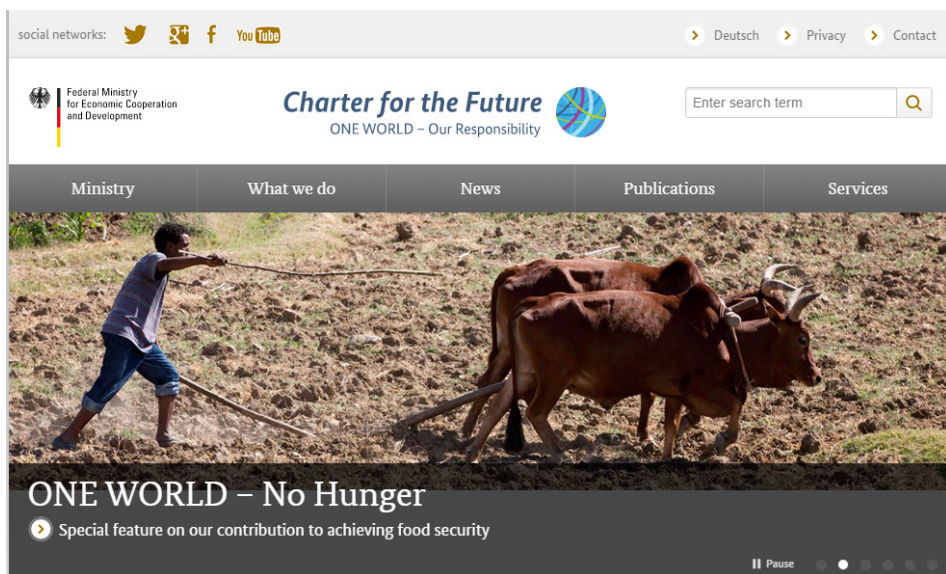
social networks: YouTube

Deutsch Privacy Contact

Federal Ministry for Economic Cooperation and Development

Charter for the Future
ONE WORLD – Our Responsibility

Enter search term

Ministry What we do News Publications Services

ONE WORLD – No Hunger

Special feature on our contribution to achieving food security

Pause